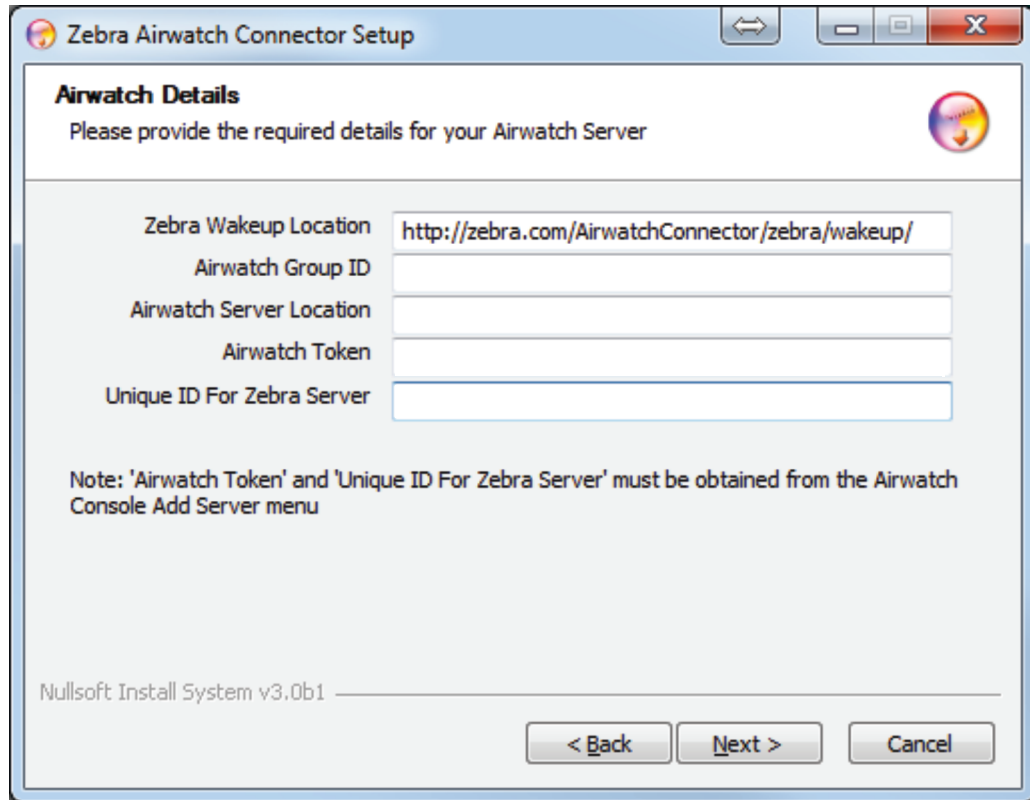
Zebra Airwatch Connector Setup

Airwatch Details
Please provide the required details for your Airwatch Server

Zebra Wakeup Location http://zebra.com/AirwatchConnector/zebra/wakeup/
Airwatch Group ID
Airwatch Server Location
Airwatch Token
Unique ID For Zebra Server

Note: 'Airwatch Token' and 'Unique ID For Zebra Server' must be obtained from the Airwatch Console Add Server menu

Nullsoft Install System v3.0b1

< Back Next > Cancel